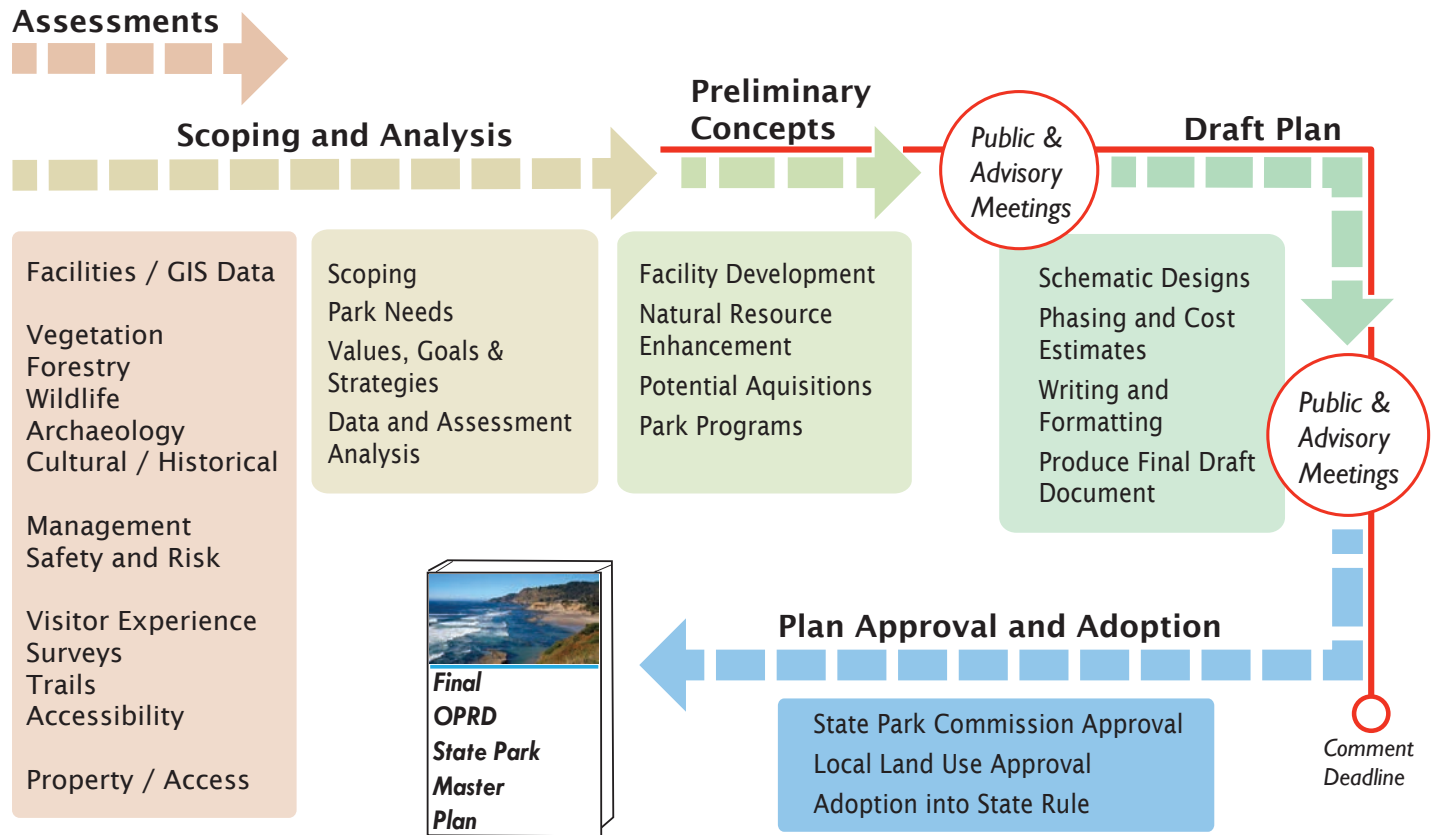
Assessments

Scoping and Analysis

Preliminary Concepts

Public & Advisory Meetings

Draft Plan

Facilities / GIS Data

Vegetation
Forestry
Wildlife
Archaeology
Cultural / Historical

Management
Safety and Risk

Visitor Experience
Surveys
Trails
Accessibility

Property / Access

Scoping
Park Needs
Values, Goals & Strategies
Data and Assessment Analysis

Facility Development
Natural Resource Enhancement
Potential Aquisitions
Park Programs

Schematic Designs
Phasing and Cost Estimates
Writing and Formatting
Produce Final Draft Document

Public & Advisory Meetings

Final
OPRD
State Park
Master
Plan

Plan Approval and Adoption

State Park Commission Approval
Local Land Use Approval
Adoption into State Rule

Comment Deadline